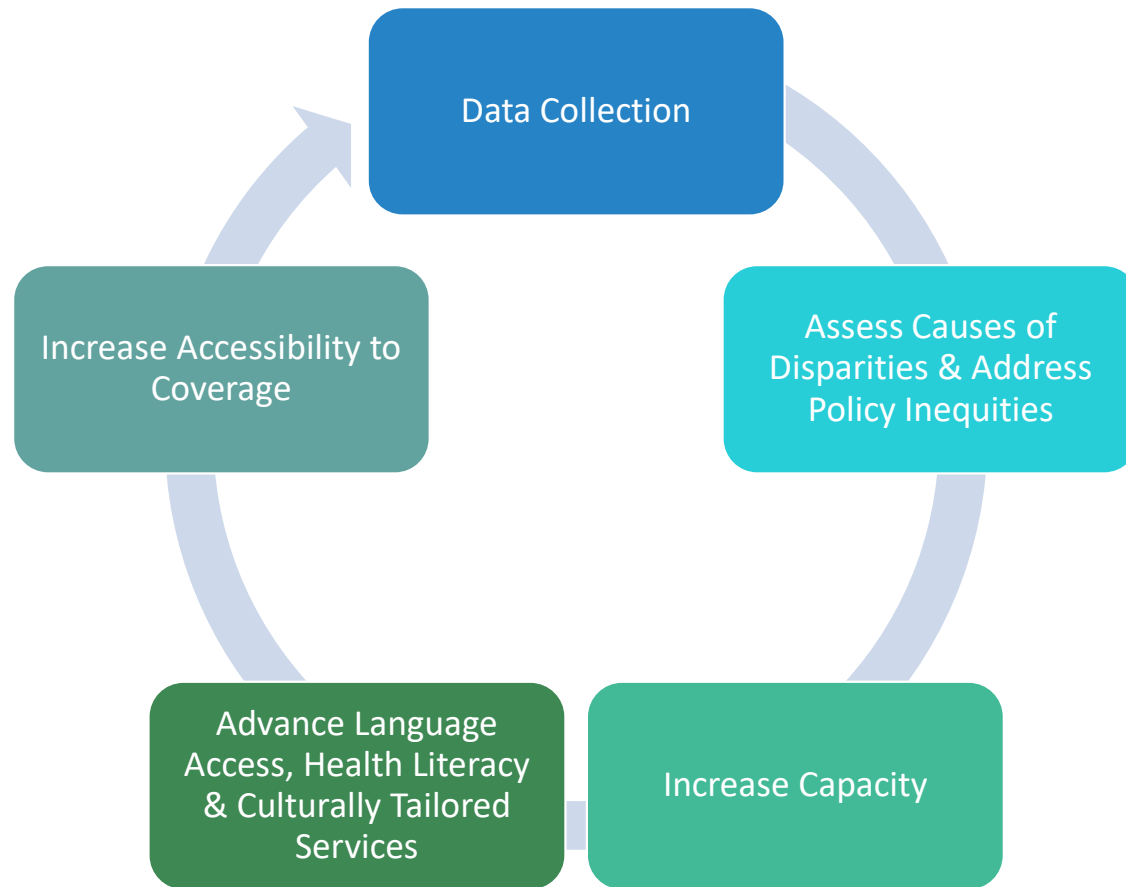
Data Collection

Assess Causes of Disparities & Address Policy Inequities

Increase Capacity

Advance Language Access, Health Literacy & Culturally Tailored Services

Increase Accessibility to Coverage